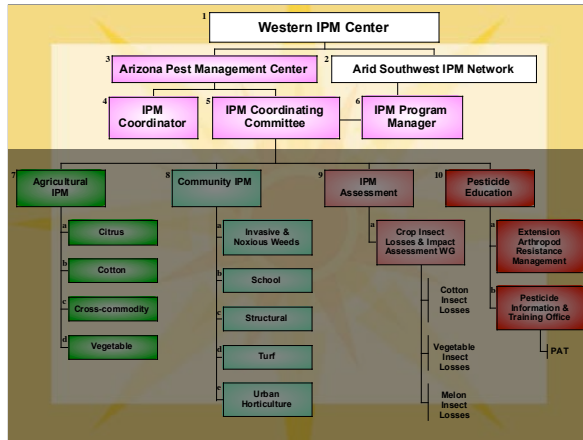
1 Western IPM Center

3 Arizona Pest Management Center

2 Arid Southwest IPM Network

4 IPM Coordinator

5 IPM Coordinating Committee

6 IPM Program Manager

7 Agricultural IPM

a Citrus

b Cotton

c Cross-commodity

d Vegetable

8 Community IPM

a Invasive & Noxious Weeds

b School

c Structural

d Turf

e Urban Horticulture

9 IPM Assessment

a Crop Insect Losses & Impact Assessment WG

Cotton Insect Losses

Vegetable Insect Losses

Melon Insect Losses

10 Pesticide Education

a Extension Arthropod Resistance Management

b Pesticide Information & Training Office

PAT